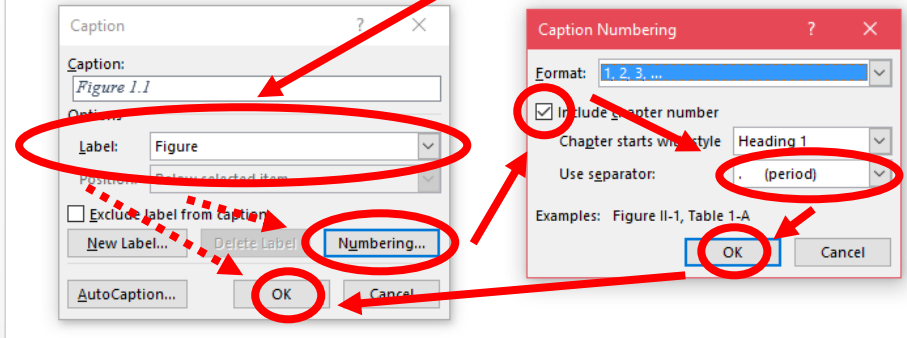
Caption ? X

Caption:
Figure 1.1

Options

Label: Figure

Position: Below selected item

Exclude label from caption

New Label... Delete Label Numbering...

AutoCaption... OK Cancel

Caption Numbering ? X

Format: 1, 2, 3, ...

Include chapter number

Chapter starts with style Heading 1

Use separator: . (period)

Examples: Figure II-1, Table 1-A

OK Cancel